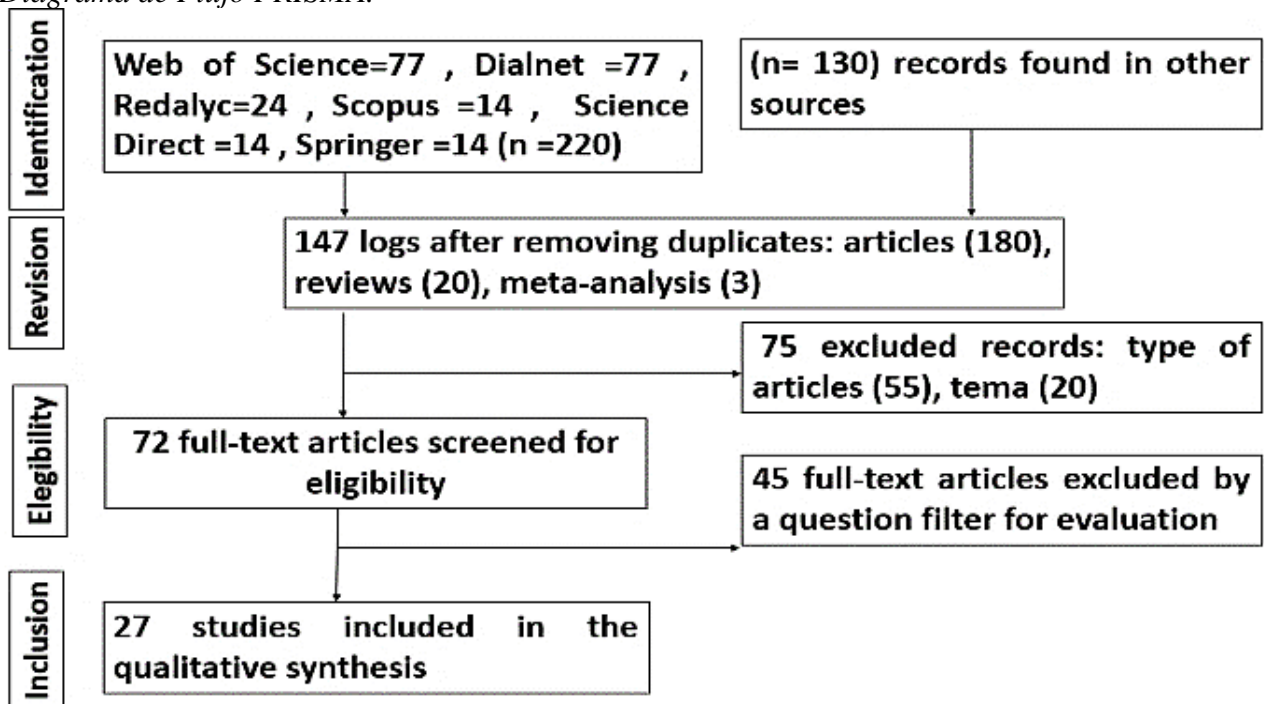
Diagrama de Flujo PRISMA.

Identification

Web of Science=77 , Dialnet =77 , Redalyc=24 , Scopus =14 , Science Direct =14 , Springer =14 (n =220)

(n= 130) records found in other sources

Revision

147 logs after removing duplicates: articles (180), reviews (20), meta-analysis (3)

75 excluded records: type of articles (55), tema (20)

Elegibility

72 full-text articles screened for eligibility

45 full-text articles excluded by a question filter for evaluation

Inclusion

27 studies included in the qualitative synthesis